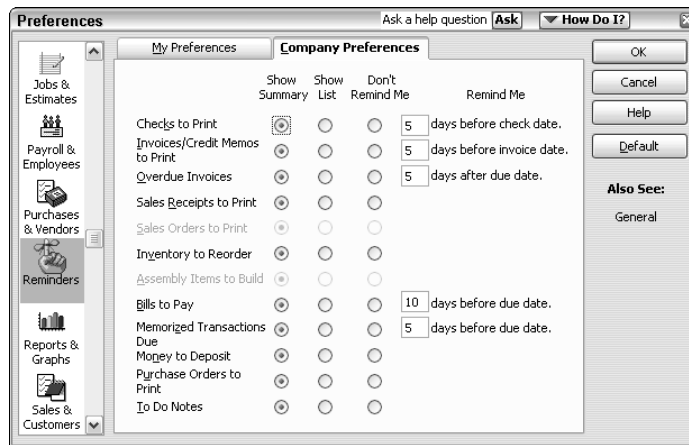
Preferences

Ask a help question Ask

How Do I?

Jobs & Estimates

Payroll & Employees

Purchases & Vendors

Reminders

Reports & Graphs

Sales & Customers

My Preferences

Company Preferences

| | Show Summary | Show List | Don't Remind Me | Remind Me |
|---|---|---|---|---|
| Checks to Print | | | | 5 days before check date. |
| Invoices/Credit Memos to Print | | | | 5 days before invoice date. |
| Overdue Invoices | | | | 5 days after due date. |
| Sales Receipts to Print | | | | |
| Sales Orders to Print | | | | |
| Inventory to Reorder | | | | |
| Assembly Items to Build | | | | |
| Bills to Pay | | | | 10 days before due date. |
| Memorized Transactions Due | | | | 5 days before due date. |
| Money to Deposit | | | | |
| Purchase Orders to Print | | | | |
| To Do Notes | | | | |

OK

Cancel

Help

Default

Also See:

General